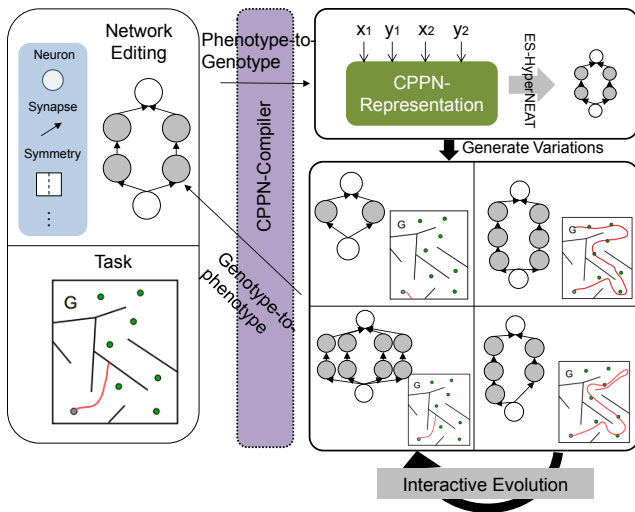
Network Editing

Neuron

Synapse

Symmetry

⋮

Task

G

Phenotype-to-Genotype

CPPN-Compiler

Genotype-to-phenotype

$x_1$ $y_1$ $x_2$ $y_2$

CPPN-Representation

ES-HyperNEAT

Generate Variations

G

G

G

G

Interactive Evolution